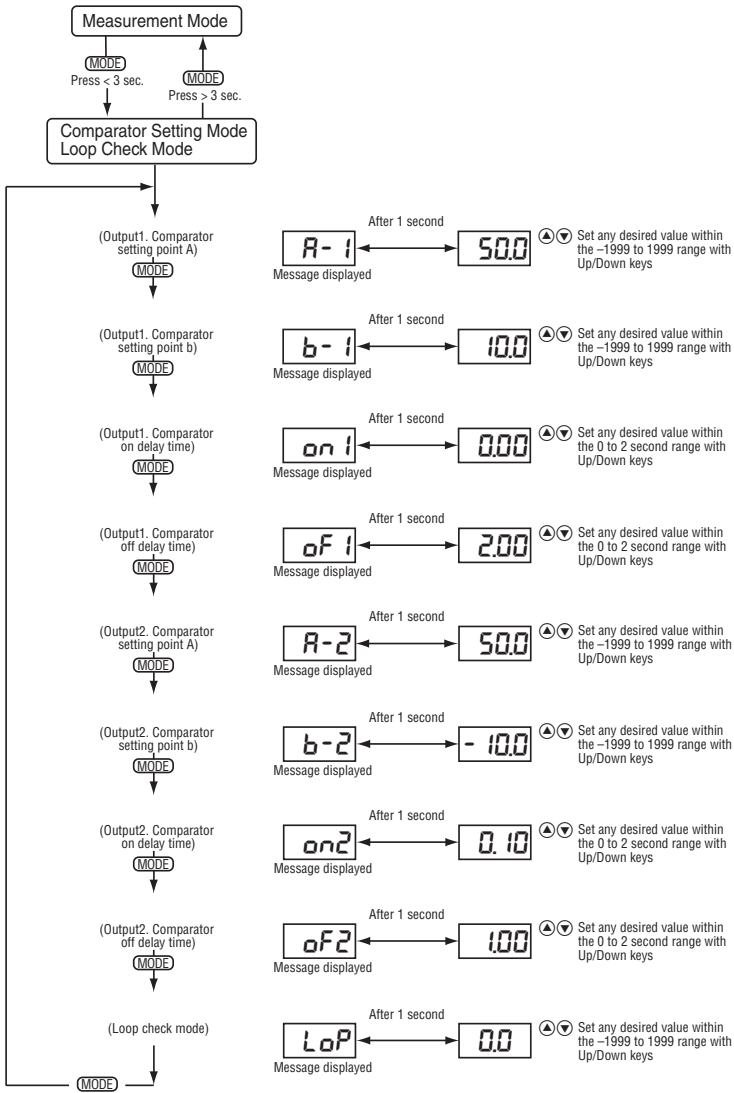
Measurement Mode

MODE
Press < 3 sec.

MODE
Press > 3 sec.

Comparator Setting Mode
Loop Check Mode

(Output1. Comparator setting point A)
MODE

After 1 second
A- 1
Message displayed
50.0
Set any desired value within the –1999 to 1999 range with Up/Down keys

(Output1. Comparator setting point b)
MODE

After 1 second
b- 1
Message displayed
10.0
Set any desired value within the –1999 to 1999 range with Up/Down keys

(Output1. Comparator on delay time)
MODE

After 1 second
on 1
Message displayed
0.00
Set any desired value within the 0 to 2 second range with Up/Down keys

(Output1. Comparator off delay time)
MODE

After 1 second
oF 1
Message displayed
2.00
Set any desired value within the 0 to 2 second range with Up/Down keys

(Output2. Comparator setting point A)
MODE

After 1 second
A- 2
Message displayed
50.0
Set any desired value within the –1999 to 1999 range with Up/Down keys

(Output2. Comparator setting point b)
MODE

After 1 second
b- 2
Message displayed
- 10.0
Set any desired value within the –1999 to 1999 range with Up/Down keys

(Output2. Comparator on delay time)
MODE

After 1 second
on2
Message displayed
0. 10
Set any desired value within the 0 to 2 second range with Up/Down keys

(Output2. Comparator off delay time)
MODE

After 1 second
oF2
Message displayed
1.00
Set any desired value within the 0 to 2 second range with Up/Down keys

(Loop check mode)

After 1 second
LoP
Message displayed
0.0
Set any desired value within the –1999 to 1999 range with Up/Down keys

MODE